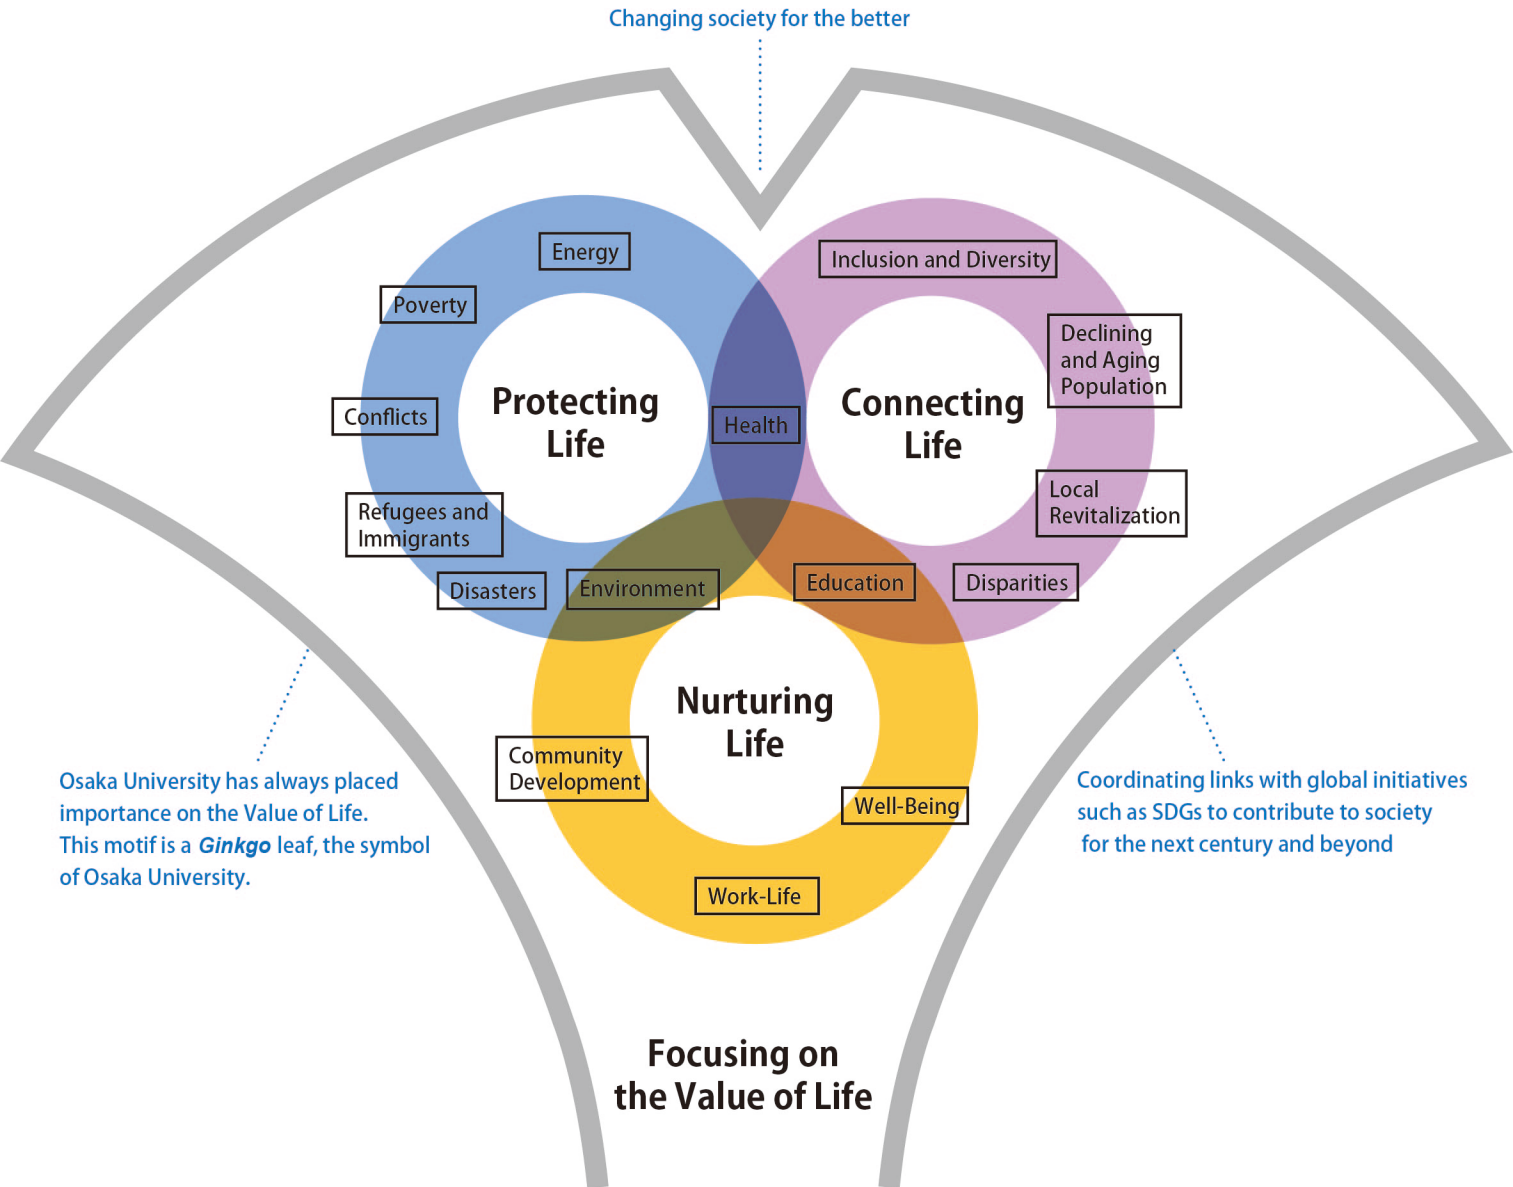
Changing society for the better

Energy

Inclusion and Diversity

Poverty

Declining and Aging Population

Protecting Life

Connecting Life

Conflicts

Health

Local Revitalization

Refugees and Immigrants

Disasters

Environment

Education

Disparities

Nurturing Life

Community Development

Well-Being

Work-Life

Osaka University has always placed importance on the Value of Life. This motif is a *Ginkgo* leaf, the symbol of Osaka University.

Coordinating links with global initiatives such as SDGs to contribute to society for the next century and beyond

Focusing on the Value of Life